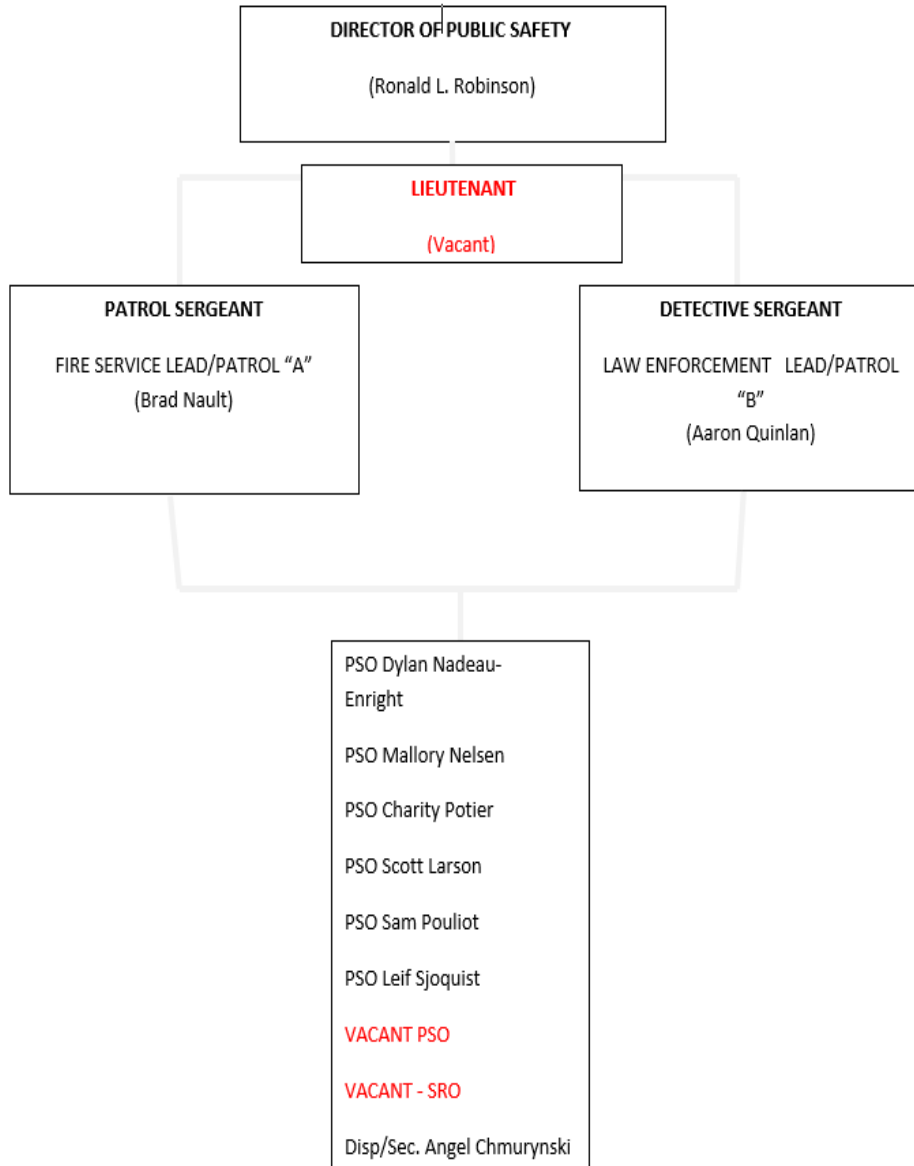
DIRECTOR OF PUBLIC SAFETY

(Ronald L. Robinson)

LIEUTENANT

(Vacant)

PATROL SERGEANT

FIRE SERVICE LEAD/PATROL "A"
(Brad Nault)

DETECTIVE SERGEANT

LAW ENFORCEMENT LEAD/PATROL "B"
(Aaron Quinlan)

PSO Dylan Nadeau-Enright

PSO Mallory Nelsen

PSO Charity Potier

PSO Scott Larson

PSO Sam Pouliot

PSO Leif Sjoquist

VACANT PSO

VACANT - SRO

Disp/Sec. Angel Chmurynski